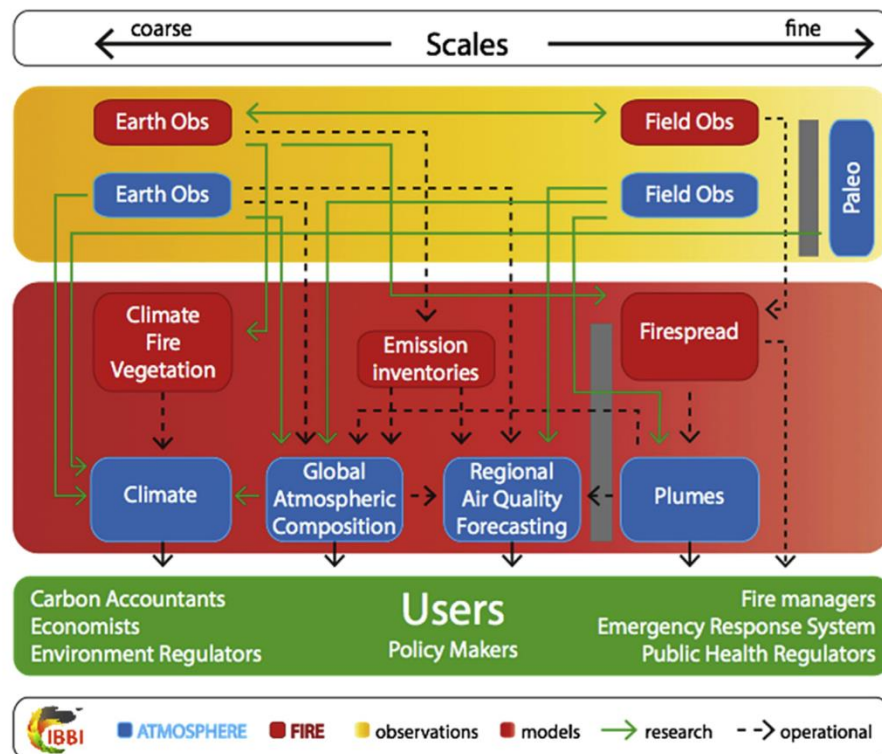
coarse

Scales

fine

Earth Obs

Field Obs

Earth Obs

Field Obs

Paleo

Climate Fire Vegetation

Emission inventories

Firespread

Climate

Global Atmospheric Composition

Regional Air Quality Forecasting

Plumes

Carbon Accountants
Economists
Environment Regulators

Users
Policy Makers

Fire managers
Emergency Response System
Public Health Regulators

IBBI

ATMOSPHERE

FIRE

observations

models

research

operational